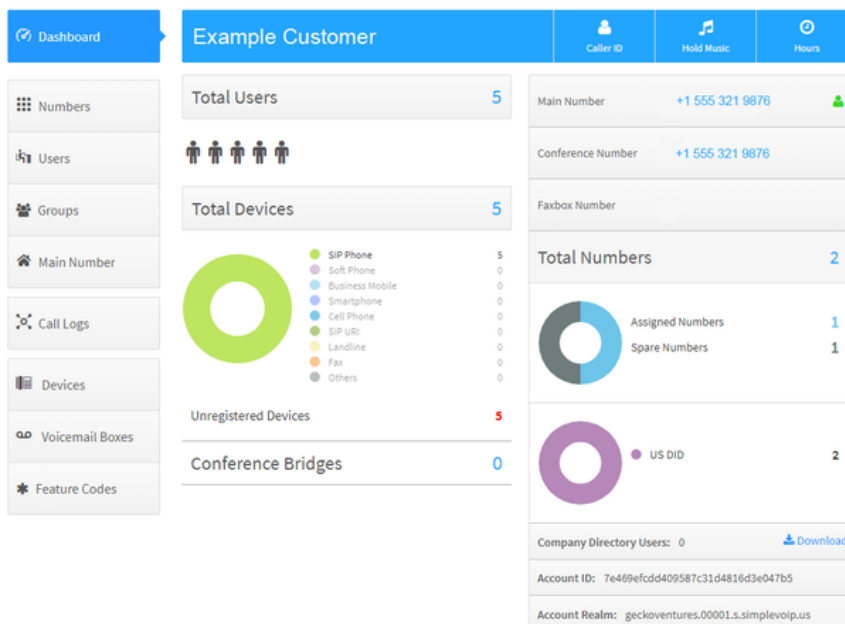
Dashboard

Numbers

Users

Groups

Main Number

Call Logs

Devices

Voicemail Boxes

Feature Codes

Example Customer

Caller ID

Hold Music

Hours

Total Users 5

Total Devices 5

| | |
|---|---|
| SIP Phone | 5 |
| Soft Phone | 0 |
| Business Mobile | 0 |
| Smartphone | 0 |
| Cell Phone | 0 |
| SIP URI | 0 |
| Landline | 0 |
| Fax | 0 |
| Others | 0 |

Unregistered Devices 5

Conference Bridges 0

Main Number +1 555 321 9876

Conference Number +1 555 321 9876

Faxbox Number

Total Numbers 2

Assigned Numbers 1

Spare Numbers 1

US DID 2

Company Directory Users: 0

Downloa

Account ID: 7e469efcdd409587c31d4816d3e047b5

Account Realm: geckoventures.00001.s.simplevoip.us